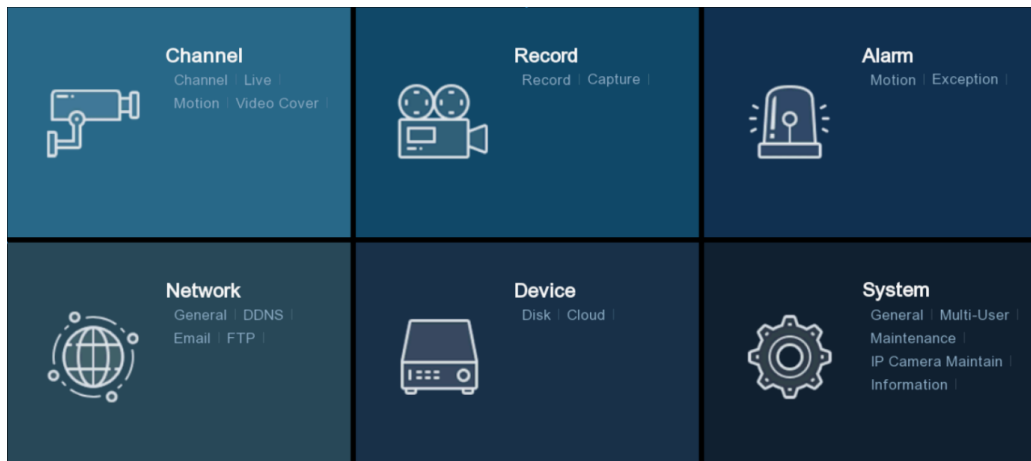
Channel
Channel | Live |
Motion | Video Cover |

Record
Record | Capture |

Alarm
Motion | Exception |

Network
General | DDNS |
Email | FTP |

Device
Disk | Cloud |

System
General | Multi-User |
Maintenance |
IP Camera Maintain |
Information |